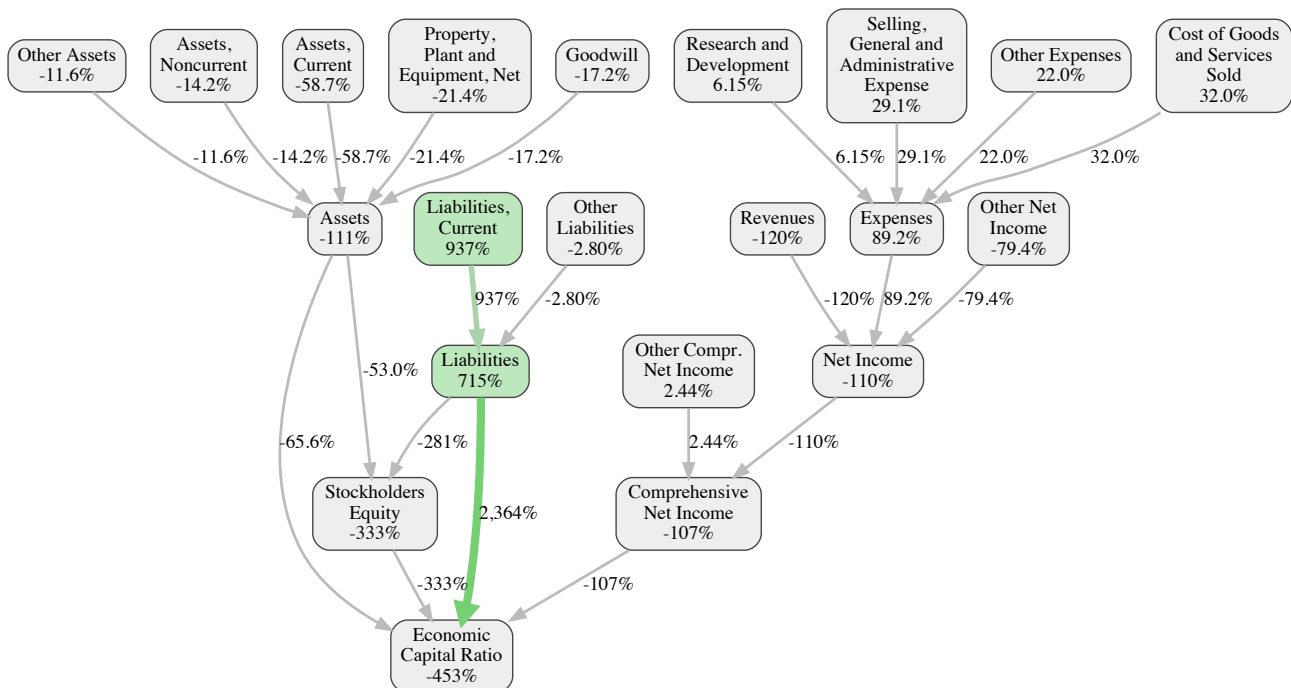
Other Assets
-11.6%

Assets, Noncurrent
-14.2%

Assets, Current
-58.7%

Property, Plant and Equipment, Net
-21.4%

Goodwill
-17.2%

Research and Development
6.15%

Selling, General and Administrative Expense
29.1%

Other Expenses
22.0%

Cost of Goods and Services Sold
32.0%

-11.6%
-14.2%
-58.7%
-21.4%
-17.2%
6.15%
29.1%
22.0%
32.0%

Assets
-111%

Liabilities, Current
937%

Other Liabilities
-2.80%

Revenues
-120%

Expenses
89.2%

Other Net Income
-79.4%

937%
-2.80%
-120%
89.2%
-79.4%

-53.0%

Liabilities
715%

Other Compr. Net Income
2.44%

Net Income
-110%

-65.6%
-281%
2.44%
-110%

Stockholders Equity
-333%

2,364%

Comprehensive Net Income
-107%

-333%
-107%

Economic Capital Ratio
-453%